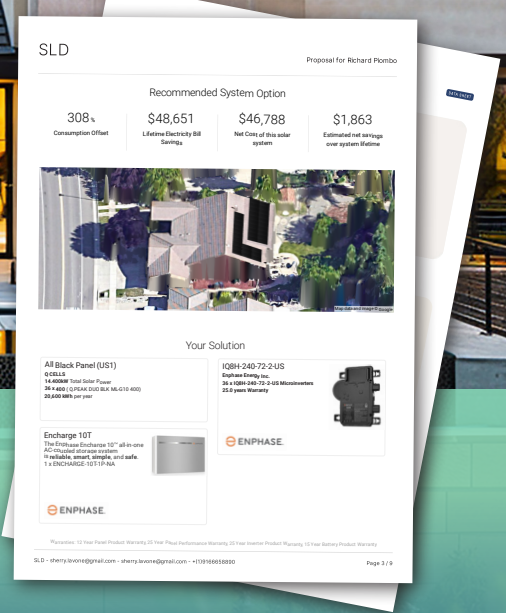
SLD

Proposal for Richard Piombo

DATA SHEET

Recommended System Option

308%
Consumption Offset

$48,651
Lifetime Electricity Bill Savings

$46,788
Net Cost of this solar system

$1,863
Estimated net savings over system lifetime

Map data ©2022 Imagery ©Google

Your Solution

All Black Panel (US1)
Q CELLS
14.400kW Total Solar Power
36 x 400 ( Q.PEAK DUO BLK ML-G10 400)
20,600 kWh per year

IQ8H-240-72-2-US
Enphase Energy Inc.
36 x IQ8H-240-72-2-US Microinverters
25.0 years Warranty

ENPHASE.

Encharge 10T
The Enphase Encharge 10™ all-in-one AC-coupled storage system is reliable, smart, simple, and safe.
1 x ENCHARGE-10T-1P-NA

ENPHASE.

*Panasonic 12 Year Panel Product Warranty 25 Year Panel Performance Warranty 25 Year Inverter Product Warranty 10 Year Battery Product Warranty

SLD - sherry.lavone@gmail.com - sherry.lavone@gmail.com - +13916656890

Page 3 / 9